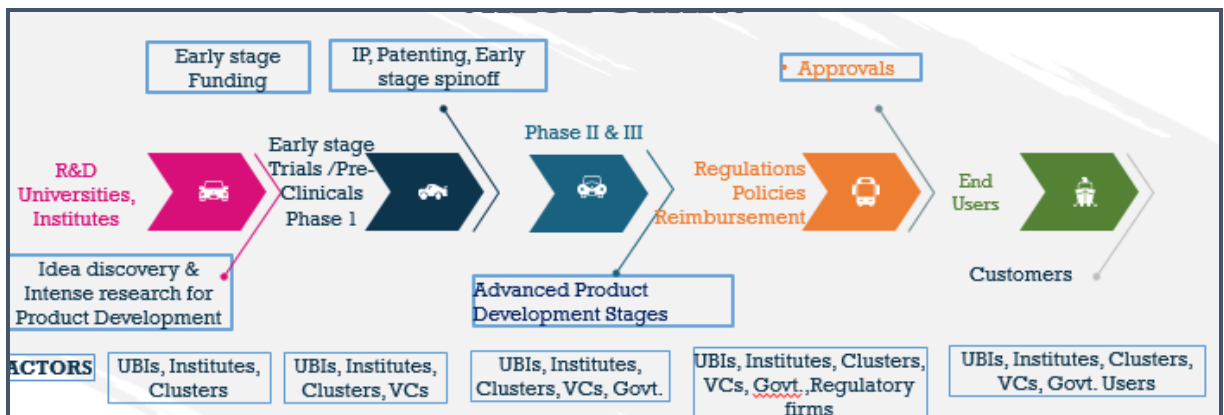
Early stage Funding

IP, Patenting, Early stage spinoff

• Approvals

R&D Universities, Institutes

Early stage Trials /Pre-Clinicals Phase 1

Phase II & III

Regulations Policies Reimbursement

End Users

Idea discovery & Intense research for Product Development

Advanced Product Development Stages

Customers

ACTORS

UBIs, Institutes, Clusters

UBIs, Institutes, Clusters, VCs

UBIs, Institutes, Clusters, VCs, Govt.

UBIs, Institutes, Clusters, VCs, Govt.,Regulatory firms

UBIs, Institutes, Clusters, VCs, Govt. Users